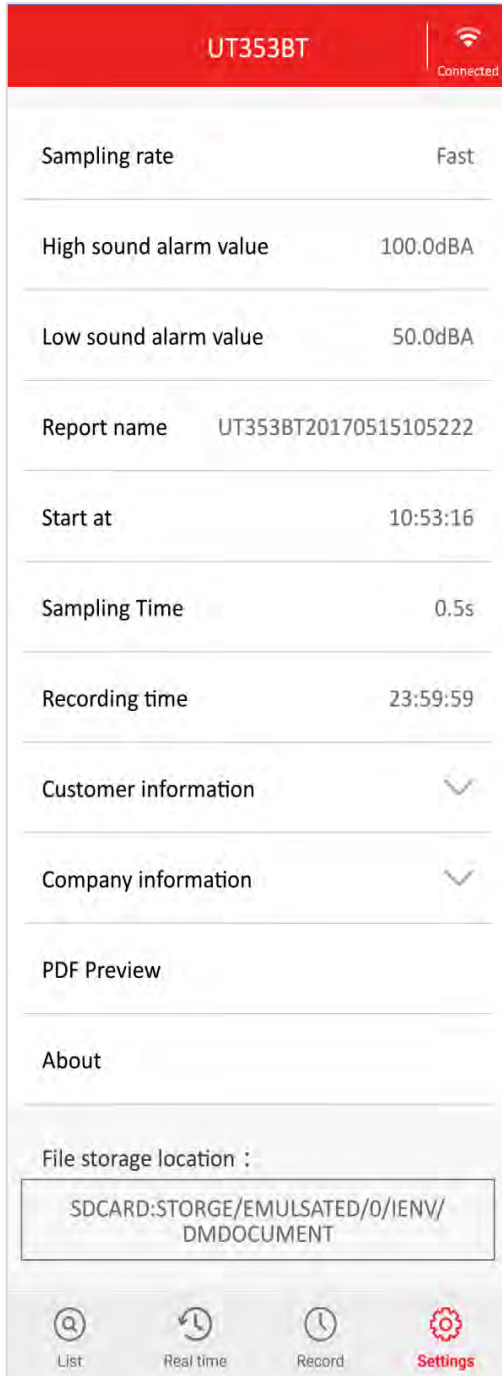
UT353BT

Connected

Sampling rate Fast

High sound alarm value 100.0dBA

Low sound alarm value 50.0dBA

Report name UT353BT20170515105222

Start at 10:53:16

Sampling Time 0.5s

Recording time 23:59:59

Customer information

Company information

PDF Preview

About

File storage location：

SDCARD:STORGE/EMULSATED/0/IENV/DMDOCUMENT

List Real time Record Settings